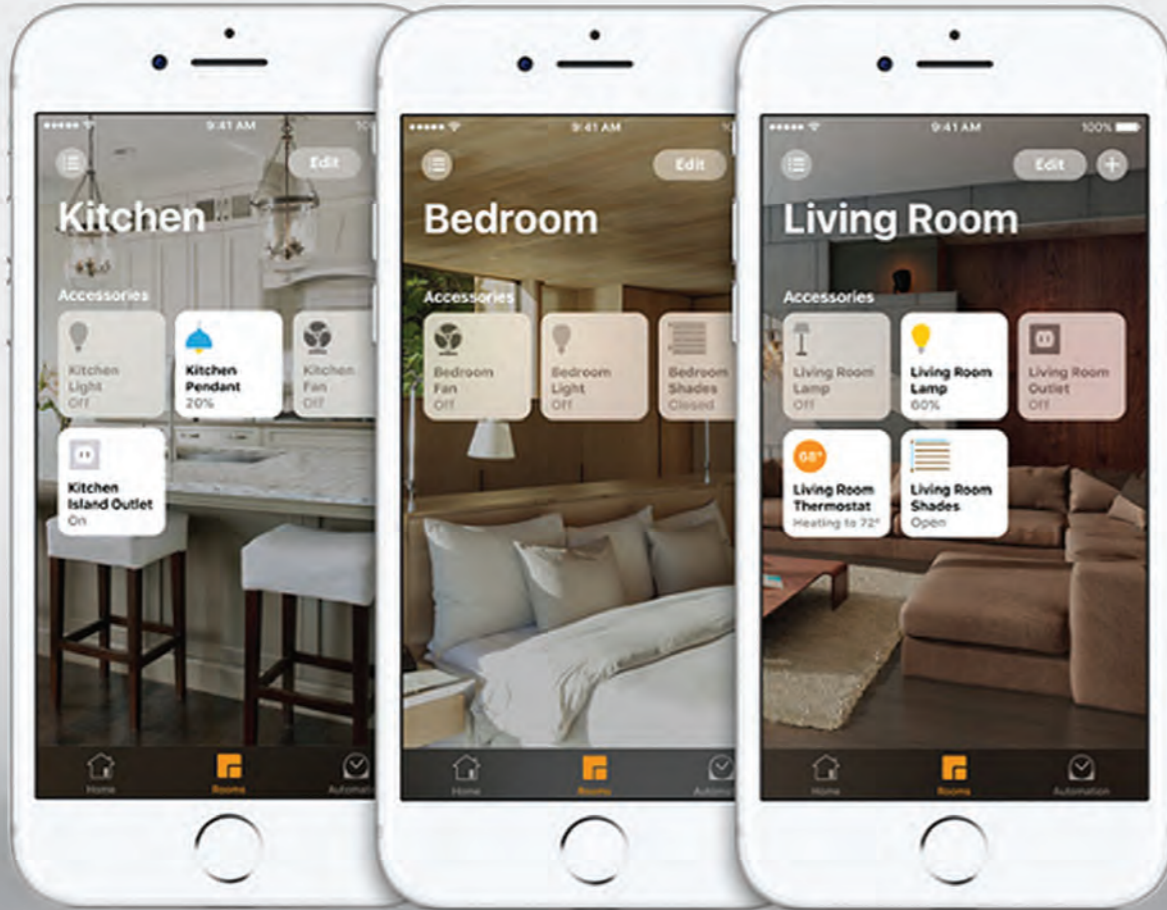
9:41 AM
10

Edit

Kitchen

Accessories

Kitchen Light
Off

Kitchen Pendant
20%

Kitchen Fan
Off

Kitchen Island Outlet
On

Home
Rooms
Automation

9:41 AM

Edit

Bedroom

Accessories

Bedroom Fan
Off

Bedroom Light
Off

Bedroom Shades
Closed

Home
Rooms
Automation

9:41 AM
100%

Edit
+

Living Room

Accessories

Living Room Lamp
Off

Living Room Lamp
60%

Living Room Outlet
Off

68°
Living Room Thermostat
Heating to 72°

Living Room Shades
Open

Home
Rooms
Automation